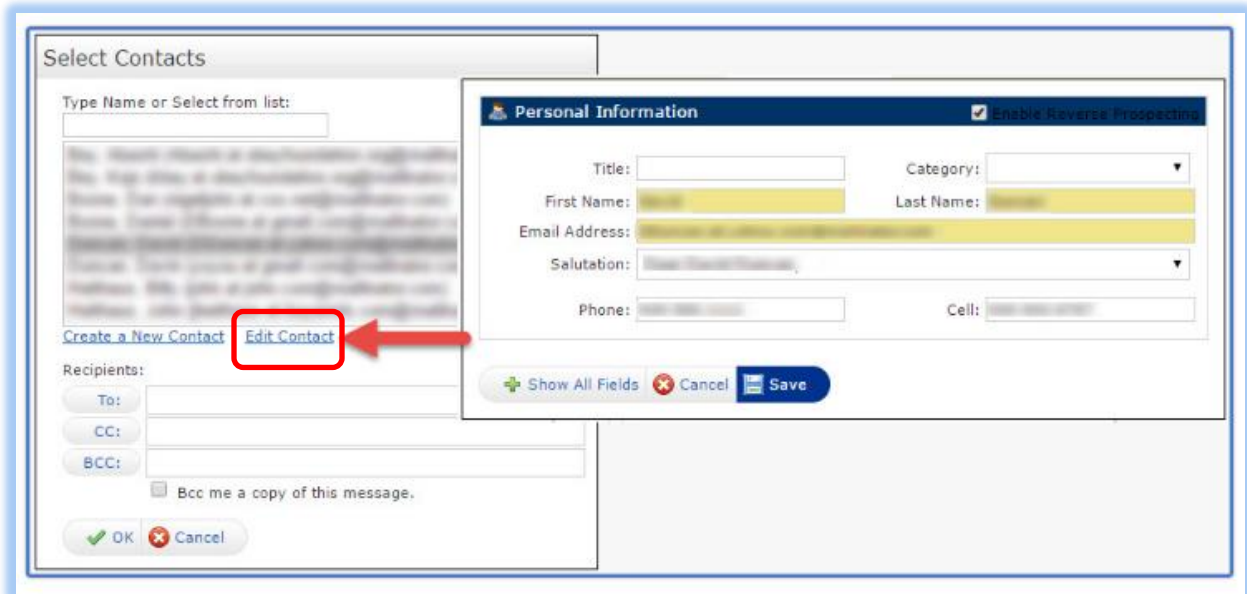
Select Contacts

Type Name or Select from list:

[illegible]

Create a New Contact Edit Contact

Recipients:

To:

CC:

BCC:

Bcc me a copy of this message.

OK Cancel

Personal Information

Enable Reverse Prospecting

Title:

Category:

First Name: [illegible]

Last Name: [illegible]

Email Address: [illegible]

Salutation: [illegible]

Phone: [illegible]

Cell: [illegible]

Show All Fields Cancel Save